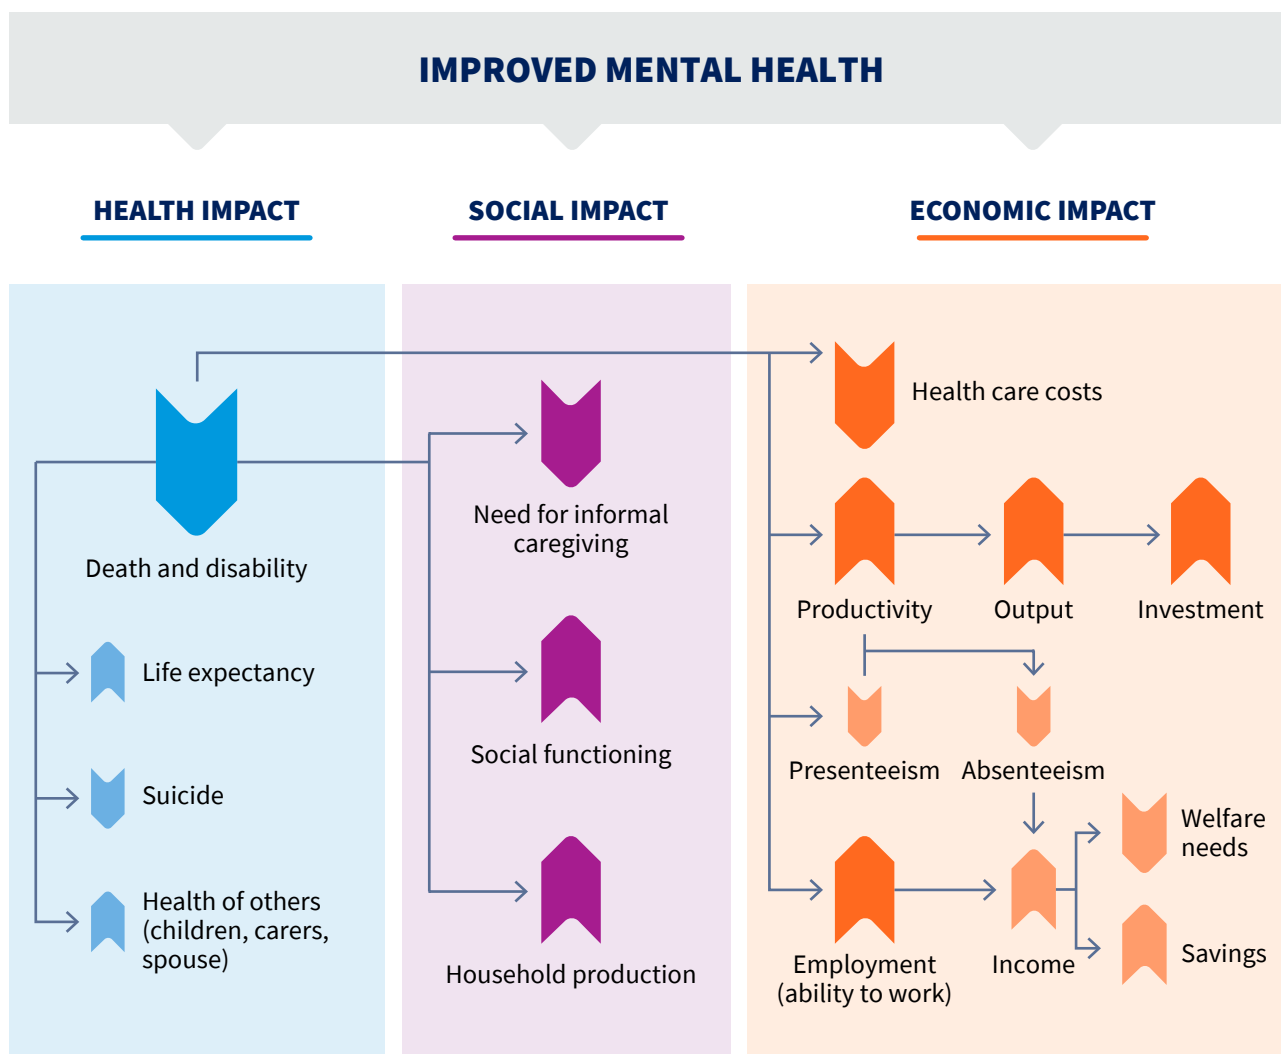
IMPROVED MENTAL HEALTH

HEALTH IMPACT

SOCIAL IMPACT

ECONOMIC IMPACT

Death and disability

Life expectancy

Suicide

Health of others (children, carers, spouse)

Need for informal caregiving

Social functioning

Household production

Health care costs

Productivity

Output

Investment

Presenteeism

Absenteeism

Welfare needs

Employment (ability to work)

Income

Savings